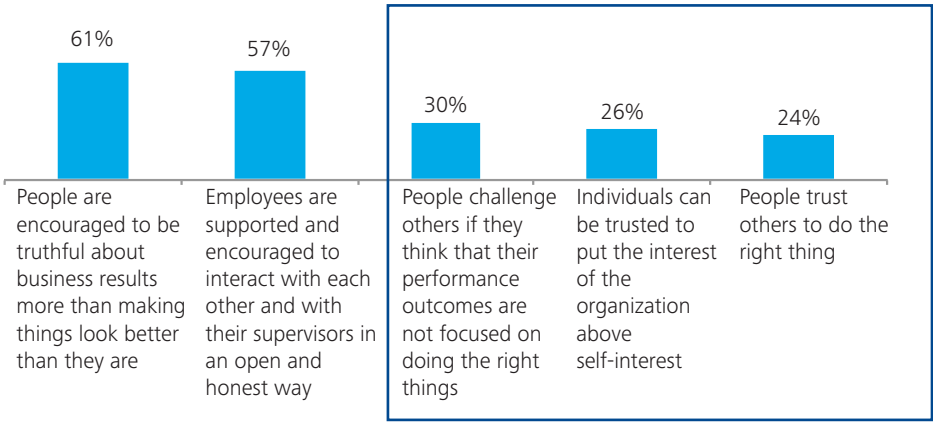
61%

People are encouraged to be truthful about business results more than making things look better than they are

57%

Employees are supported and encouraged to interact with each other and with their supervisors in an open and honest way

30%

People challenge others if they think that their performance outcomes are not focused on doing the right things

26%

Individuals can be trusted to put the interest of the organization above self-interest

24%

People trust others to do the right thing